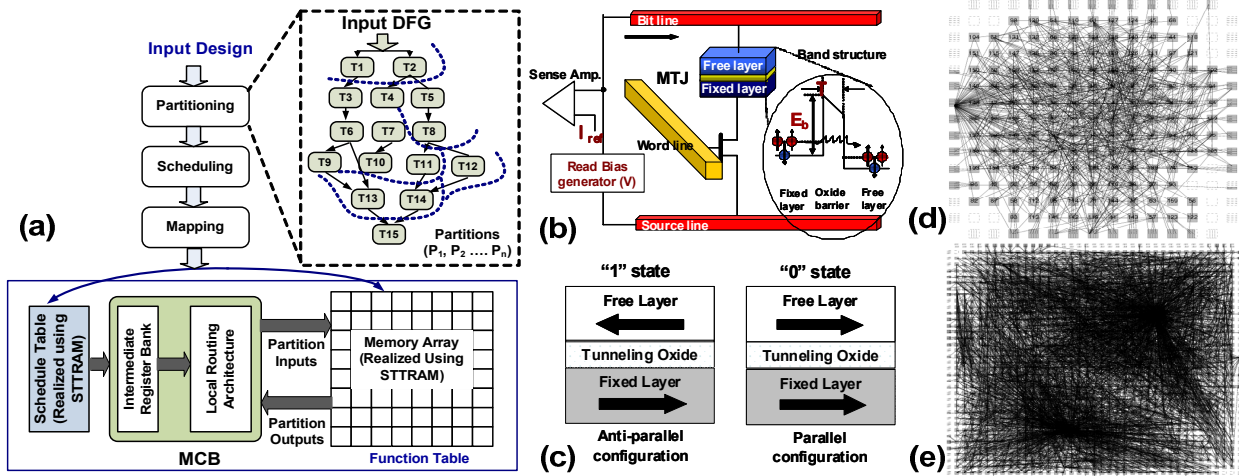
Input Design

Partitioning

Scheduling

Mapping

(a)

Input DFG

T1 T2 T3 T4 T5 T6 T7 T8 T9 T10 T11 T12 T13 T14 T15

Partitions ($P_1$, $P_2$ .... $P_n$)

Schedule Table (Realized using STTRAM)

Intermediate Register Bank

Local Routing Architecture

Partition Inputs

Partition Outputs

Memory Array (Realized Using STTRAM)

MCB

Function Table

Bit line

Sense Amp.

$I_{ref}$

MTJ

Free layer

Fixed layer

Band structure

Word line

Read Bias generator (V)

$E_b$

Fixed layer

Oxide barrier

Free layer

Source line

(b)

"1" state

Free Layer

Tunneling Oxide

Fixed Layer

Anti-parallel configuration

"0" state

Free Layer

Tunneling Oxide

Fixed Layer

Parallel configuration

(c)

(d)

(e)